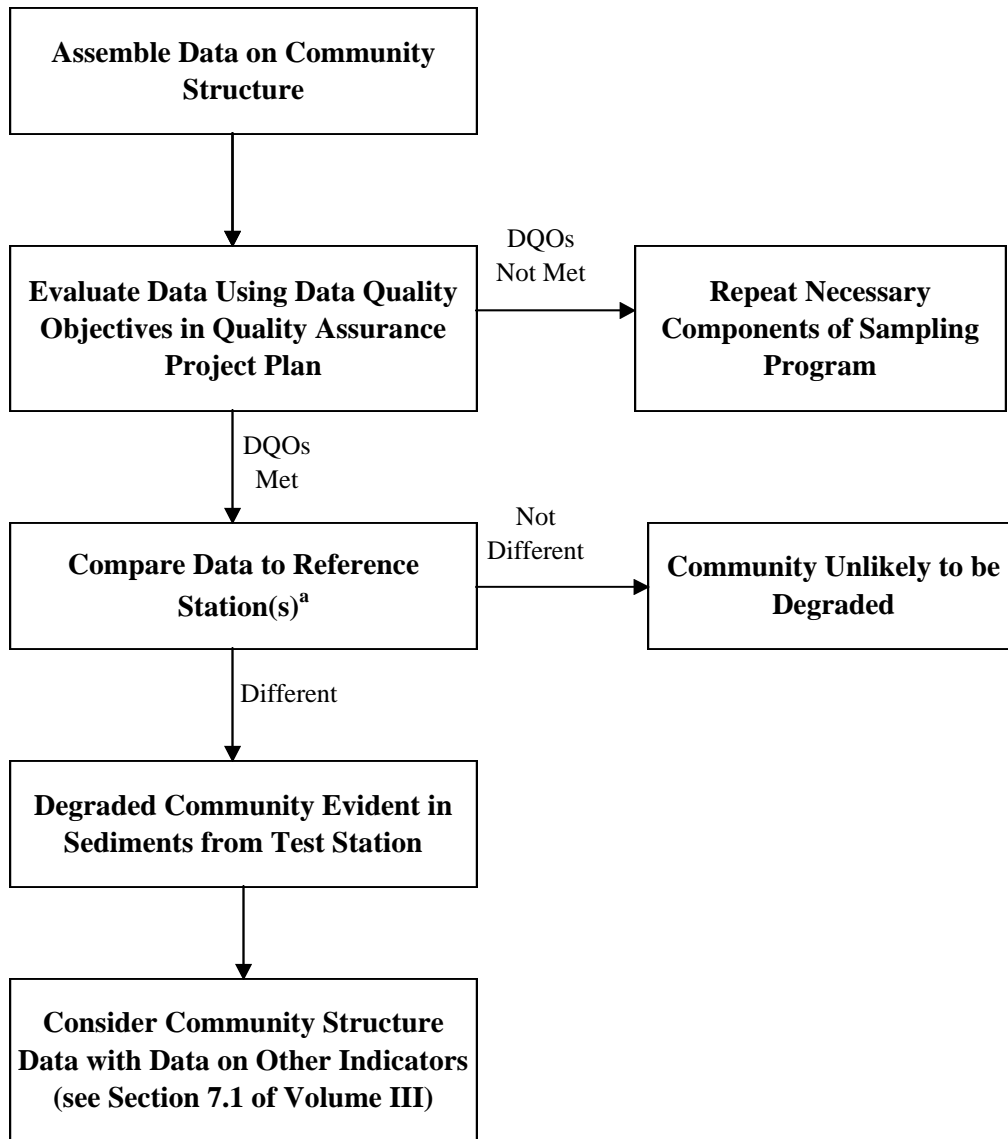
Assemble Data on Community Structure

Evaluate Data Using Data Quality Objectives in Quality Assurance Project Plan

DQOs Not Met

Repeat Necessary Components of Sampling Program

DQOs Met

Compare Data to Reference Station(s)$^{a}$

Not Different

Community Unlikely to be Degraded

Different

Degraded Community Evident in Sediments from Test Station

Consider Community Structure Data with Data on Other Indicators (see Section 7.1 of Volume III)